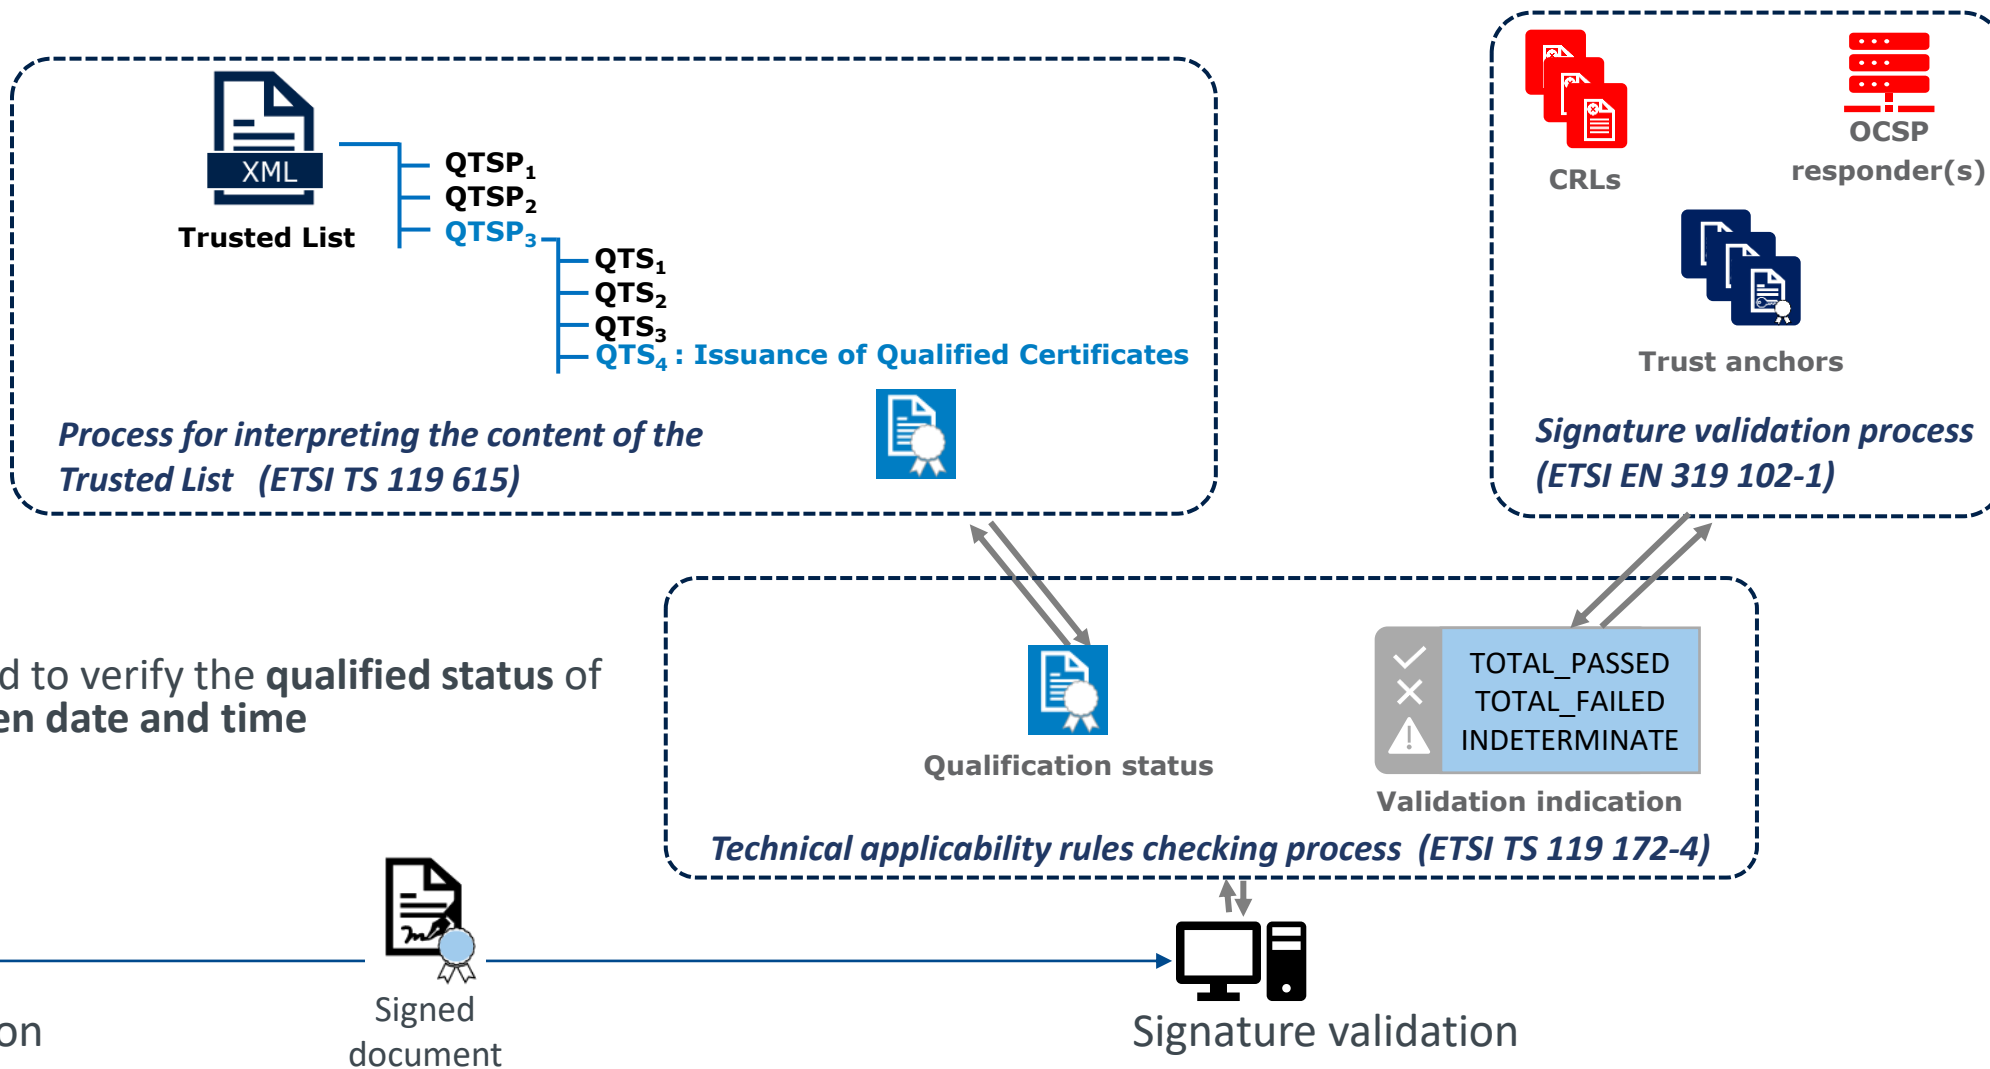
XML

Trusted List

$QTSP_1$
$QTSP_2$
$QTSP_3$
$QTS_1$
$QTS_2$
$QTS_3$
$QTS_4$ : Issuance of Qualified Certificates

Process for interpreting the content of the Trusted List (ETSI TS 119 615)

CRLs

OCSP responder(s)

Trust anchors

Signature validation process (ETSI EN 319 102-1)

d to verify the **qualified status** of
**en date and time**

Qualification status

TOTAL_PASSED
TOTAL_FAILED
INDETERMINATE

Validation indication

Technical applicability rules checking process (ETSI TS 119 172-4)

on

Signed document

Signature validation